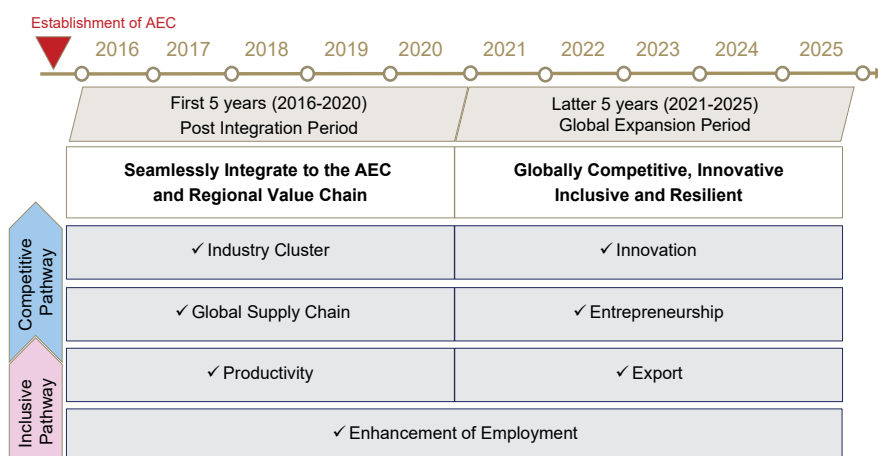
Establishment of AEC

2016 2017 2018 2019 2020 2021 2022 2023 2024 2025

First 5 years (2016-2020)
Post Integration Period

Latter 5 years (2021-2025)
Global Expansion Period

**Seamlessly Integrate to the AEC and Regional Value Chain**

**Globally Competitive, Innovative Inclusive and Resilient**

Competitive Pathway

✓ Industry Cluster

✓ Innovation

✓ Global Supply Chain

✓ Entrepreneurship

Inclusive Pathway

✓ Productivity

✓ Export

✓ Enhancement of Employment